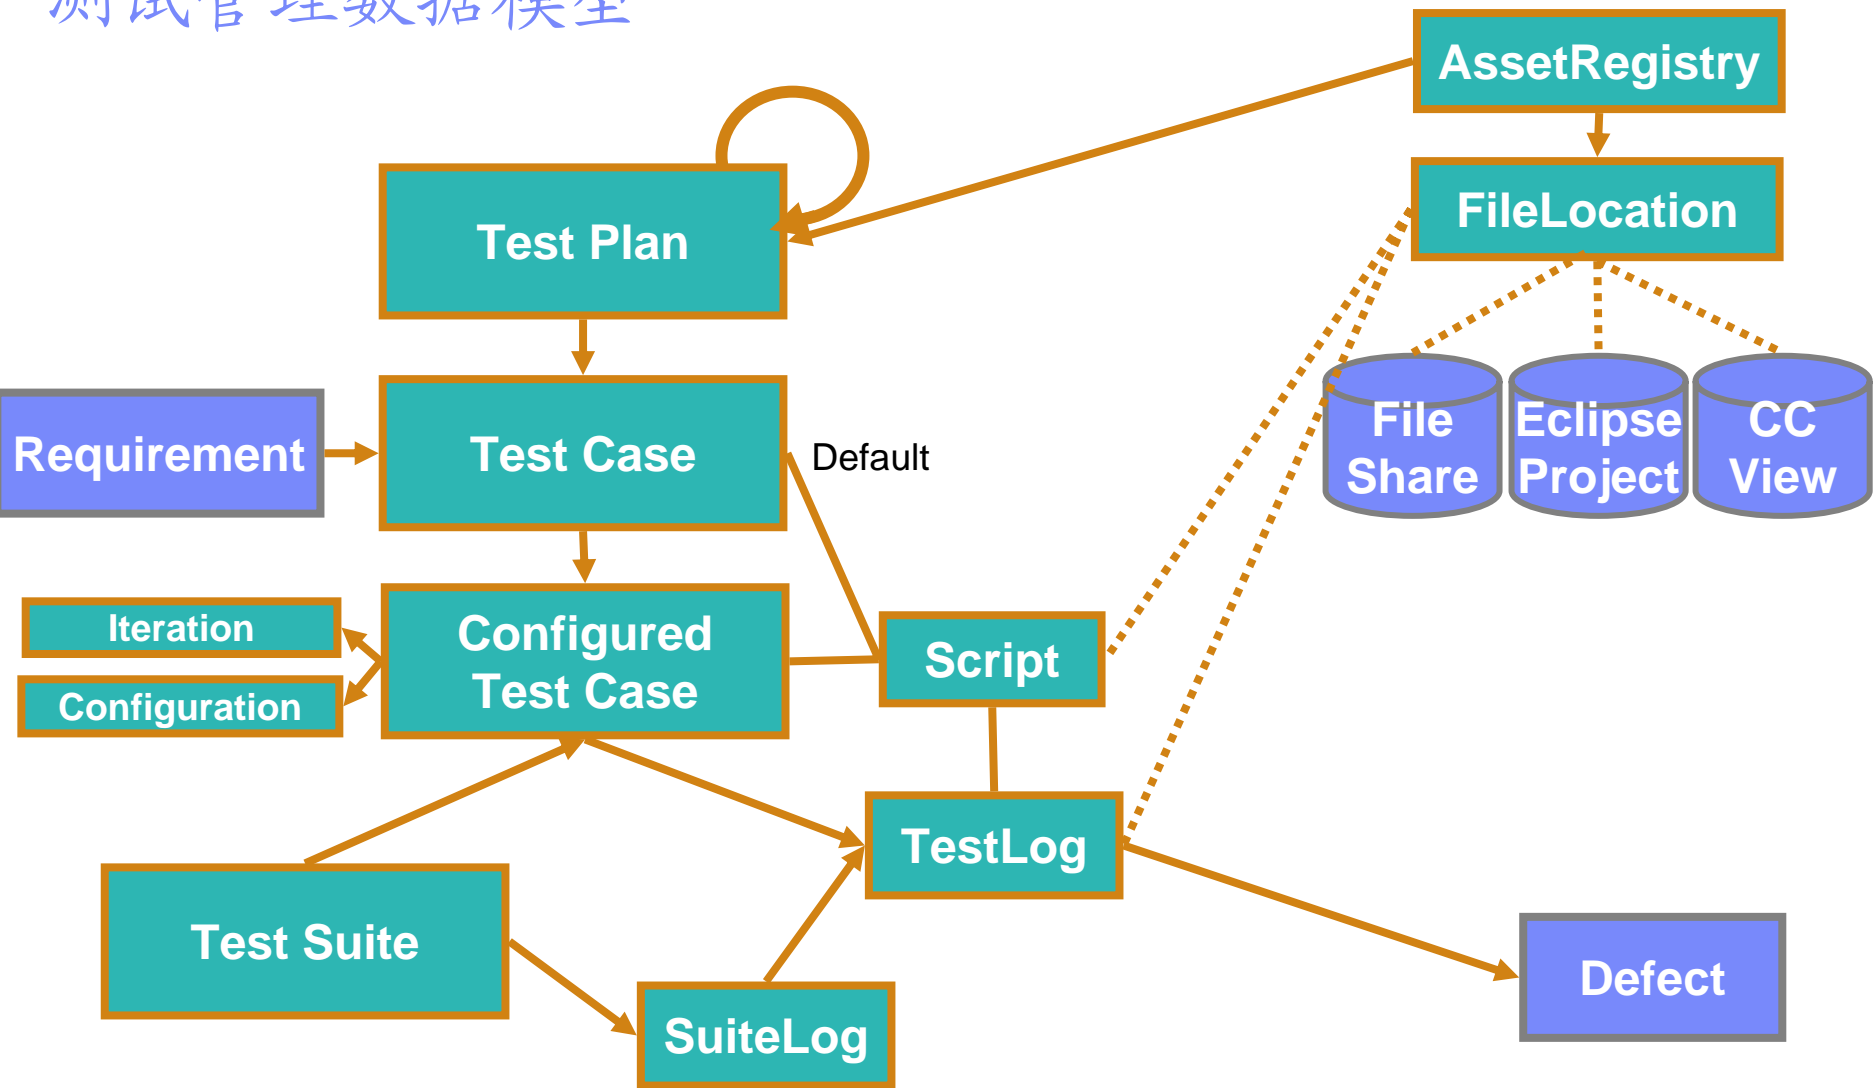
测试管理数据模型

AssetRegistry

FileLocation

Test Plan

File Share

Eclipse Project

CC View

Requirement

Test Case

Default

Iteration

Configuration

Configured Test Case

Script

TestLog

Test Suite

SuiteLog

Defect